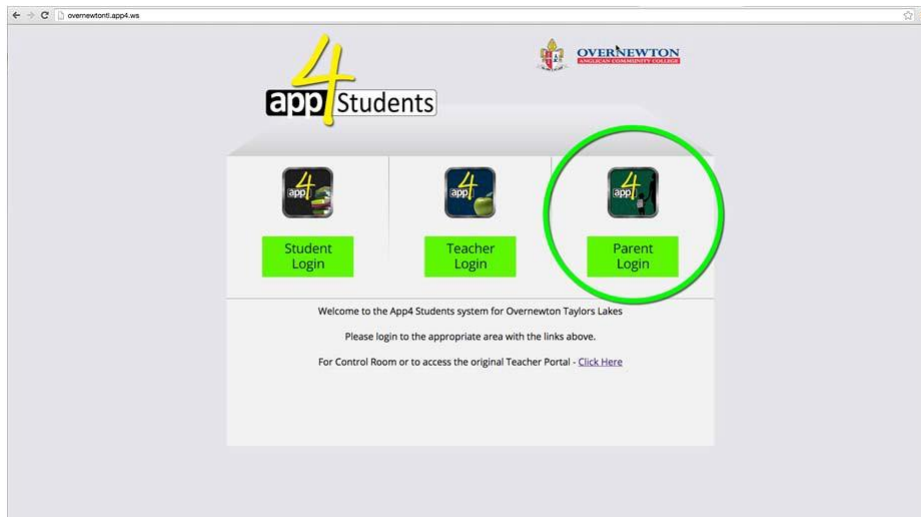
overnewtontl.app4.ws

app 4 Students

OVERNEWTON
ANGLICAN COMMUNITY COLLEGE

app 4

Student Login

app 4

Teacher Login

app 4

Parent Login

Welcome to the App4 Students system for Overnewton Taylors Lakes

Please login to the appropriate area with the links above.

For Control Room or to access the original Teacher Portal - Click Here